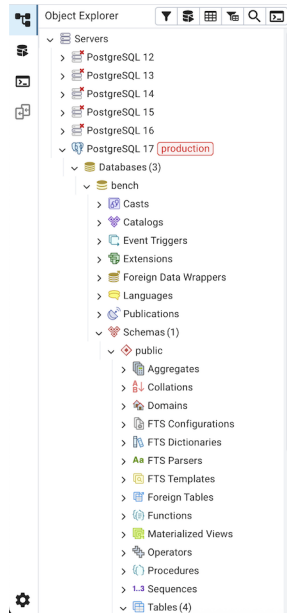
Object Explorer

Servers
PostgreSQL 12
PostgreSQL 13
PostgreSQL 14
PostgreSQL 15
PostgreSQL 16
PostgreSQL 17 production
Databases (3)
bench
Casts
Catalogs
Event Triggers
Extensions
Foreign Data Wrappers
Languages
Publications
Schemas (1)
public
Aggregates
Collations
Domains
FTS Configurations
FTS Dictionaries
FTS Parsers
FTS Templates
Foreign Tables
Functions
Materialized Views
Operators
Procedures
Sequences
Tables (4)